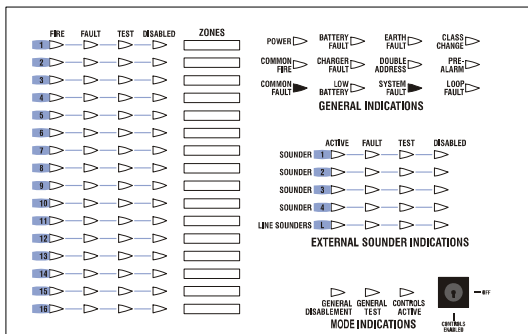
FIRE FAULT TEST DISABLED ZONES

1
2
3
4
5
6
7
8
9
10
11
12
13
14
15
16

POWER
BATTERY FAULT
EARTH FAULT
CLASS CHANGE
COMMON FIRE
CHARGER FAULT
DOUBLE ADDRESS
PRE-ALARM
COMMON FAULT
LOW BATTERY
SYSTEM FAULT
LOOP FAULT
GENERAL INDICATIONS

ACTIVE FAULT TEST DISABLED
SOUNDER 1
SOUNDER 2
SOUNDER 3
SOUNDER 4
LINE SOUNDERS L
EXTERNAL SOUNDER INDICATIONS

GENERAL DISABLEMENT
GENERAL TEST
CONTROLS ACTIVE
MODE INDICATIONS

OFF
CONTROLS ENABLED